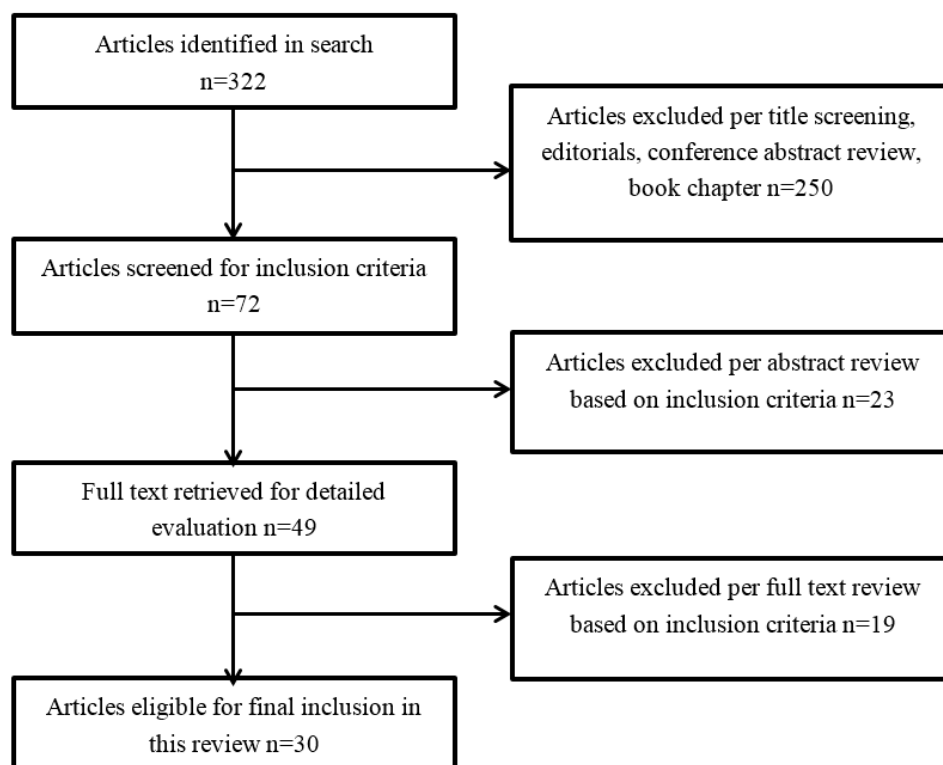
Articles identified in search
n=322

Articles excluded per title screening, editorials, conference abstract review, book chapter n=250

Articles screened for inclusion criteria
n=72

Articles excluded per abstract review based on inclusion criteria n=23

Full text retrieved for detailed evaluation n=49

Articles excluded per full text review based on inclusion criteria n=19

Articles eligible for final inclusion in this review n=30